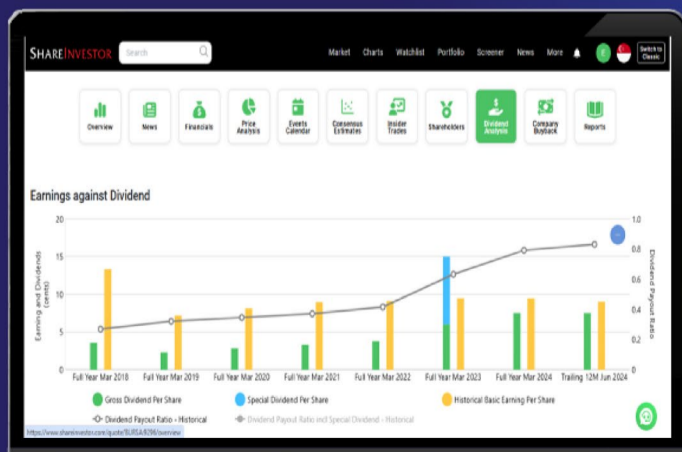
SHAREINVESTOR Search Market Charts Watchlist Portfolio Screener News More Switch to Classic

Overview News Financials Price Analysis Events Calendar Consensus Estimates Insider Trades Shareholders Dividend Analysis Company Buyback Reports

Earnings against Dividend

Earning and Dividends (cents)

20 15 10 5 0

Dividend Payout Ratio

1.0 0.8 0.6 0.4 0.2 0

Full Year Mar 2018 Full Year Mar 2019 Full Year Mar 2020 Full Year Mar 2021 Full Year Mar 2022 Full Year Mar 2023 Full Year Mar 2024 Trailing 12M Jun 2024

Gross Dividend Per Share Special Dividend Per Share Historical Basic Earning Per Share

Dividend Payout Ratio - Historical Dividend Payout Ratio incl Special Dividend - Historical

https://www.shareinvestor.com/quote/BURSA/8096/overview